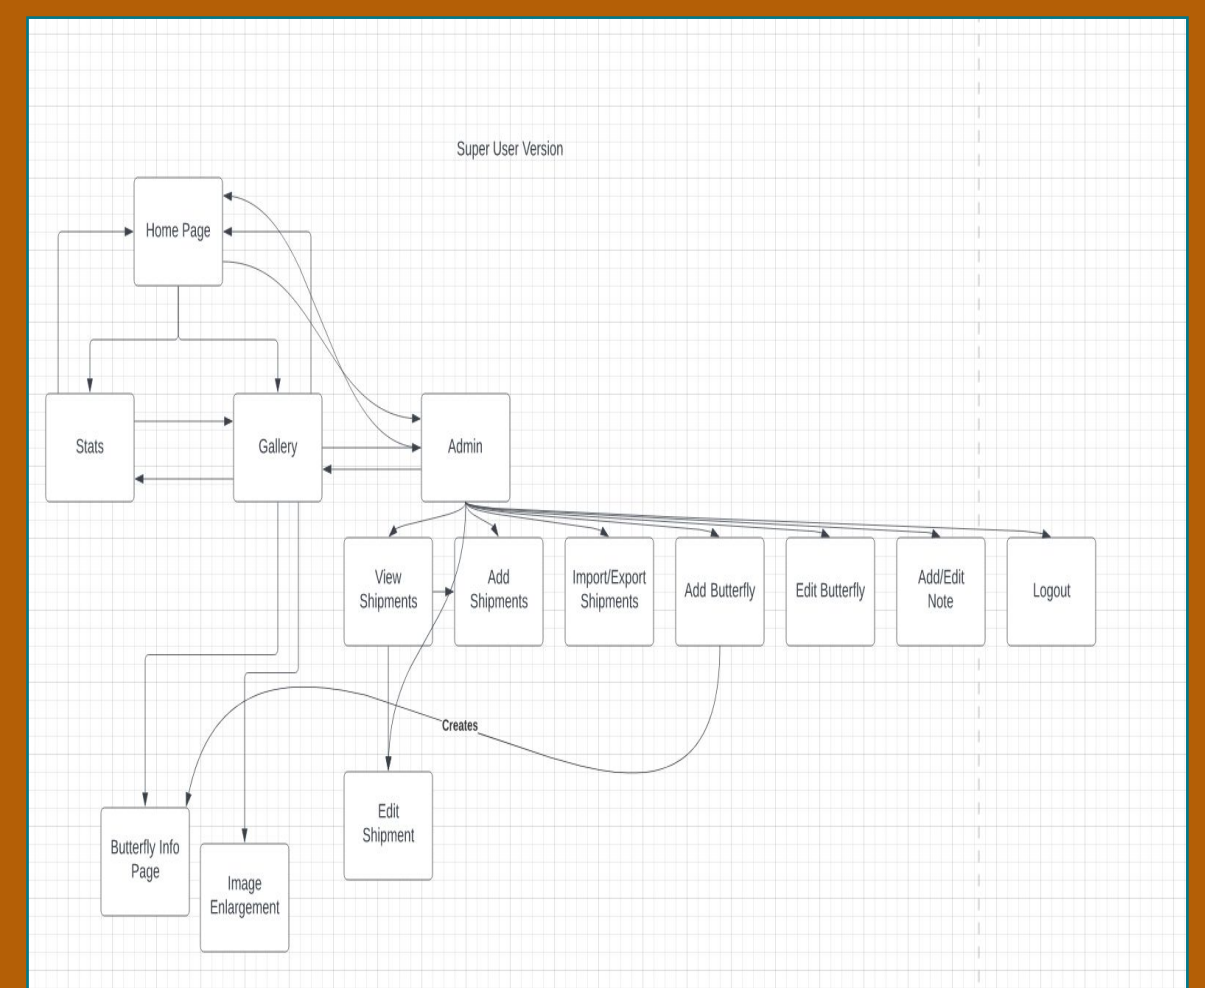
Super User Version

Home Page

Stats

Gallery

Admin

View Shipments

Add Shipments

Import/Export Shipments

Add Butterfly

Edit Butterfly

Add/Edit Note

Logout

Creates

Edit Shipment

Butterfly Info Page

Image Enlargement